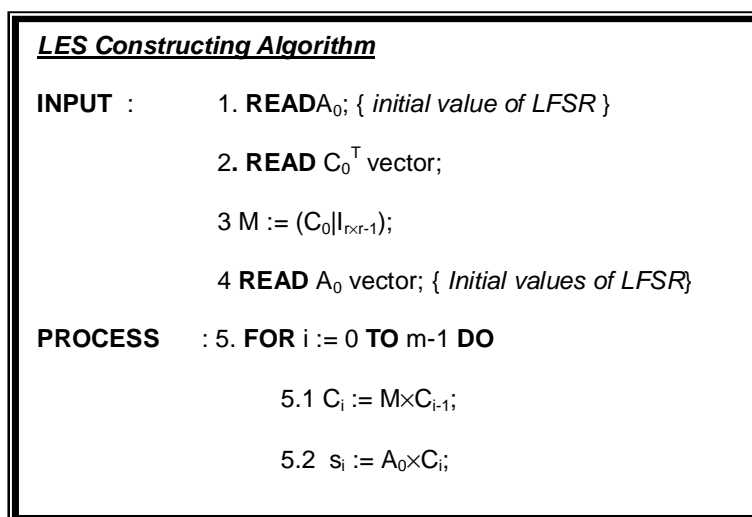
LES Constructing Algorithm

INPUT : 1. READ$A_0$; { initial value of LFSR }

2. READ $C_0^T$ vector;

3 M := $(C_0|I_{r\times r-1})$;

4 READ $A_0$ vector; { Initial values of LFSR}

PROCESS : 5. FOR i := 0 TO m-1 DO

5.1 $C_i$ := $M\times C_{i-1}$;

5.2 $s_i$ := $A_0\times C_i$;